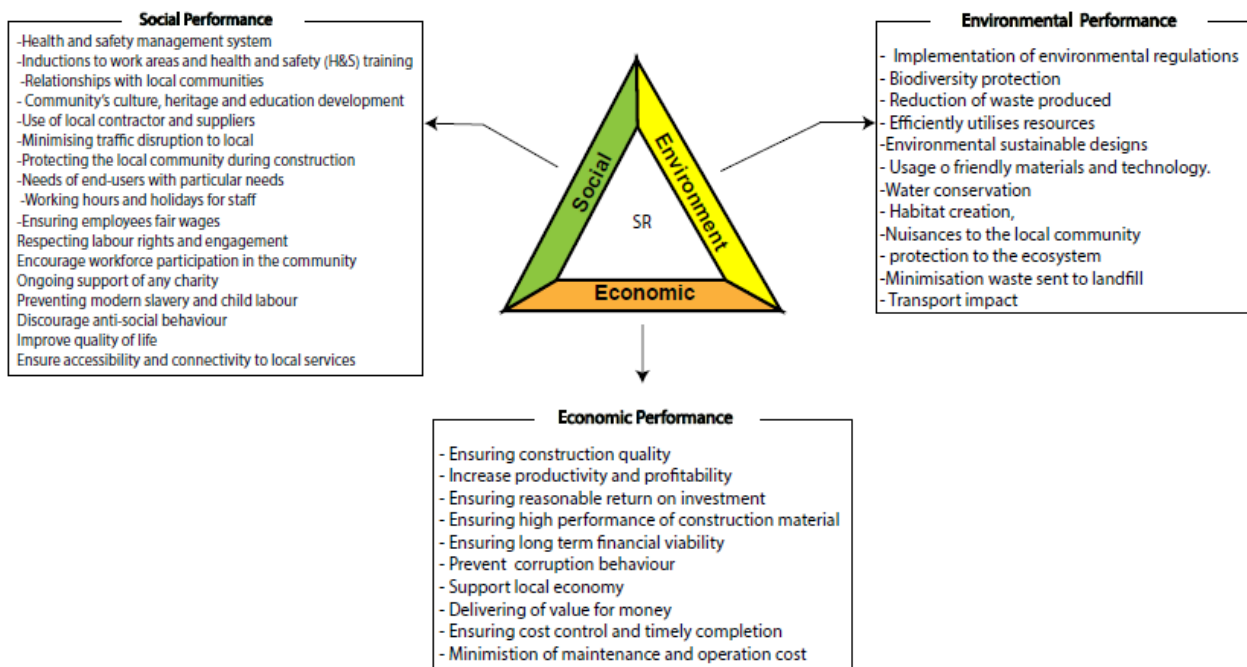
Social Performance

-Health and safety management system
-Inductions to work areas and health and safety (H&S) training
-Relationships with local communities
- Community's culture, heritage and education development
-Use of local contractor and suppliers
-Minimising traffic disruption to local
-Protecting the local community during construction
-Needs of end-users with particular needs
-Working hours and holidays for staff
-Ensuring employees fair wages
Respecting labour rights and engagement
Encourage workforce participation in the community
Ongoing support of any charity
Preventing modern slavery and child labour
Discourage anti-social behaviour
Improve quality of life
Ensure accessibility and connectivity to local services

Social
Environment
SR
Economic

Environmental Performance

- Implementation of environmental regulations
- Biodiversity protection
- Reduction of waste produced
- Efficiently utilises resources
-Environmental sustainable designs
- Usage o friendly materials and technology.
-Water conservation
- Habitat creation,
-Nuisances to the local community
- protection to the ecosystem
-Minimisation waste sent to landfill
- Transport impact

Economic Performance

- Ensuring construction quality
- Increase productivity and profitability
- Ensuring reasonable return on investment
- Ensuring high performance of construction material
- Ensuring long term financial viability
- Prevent corruption behaviour
- Support local economy
- Delivering of value for money
- Ensuring cost control and timely completion
- Minimition of maintenance and operation cost